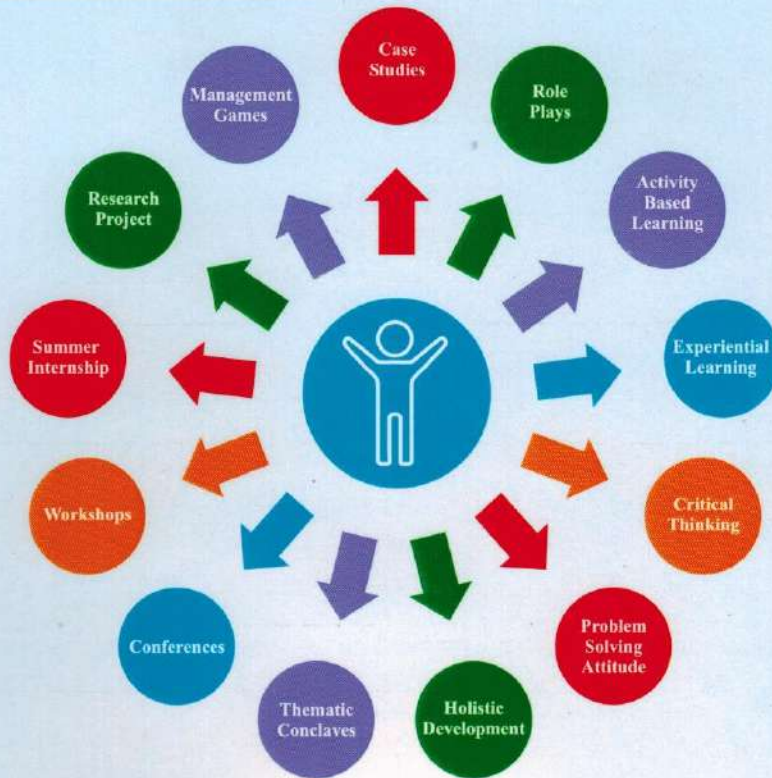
Case Studies

Role Plays

Activity Based Learning

Experiential Learning

Critical Thinking

Problem Solving Attitude

Holistic Development

Thematic Conclaves

Conferences

Workshops

Summer Internship

Research Project

Management Games